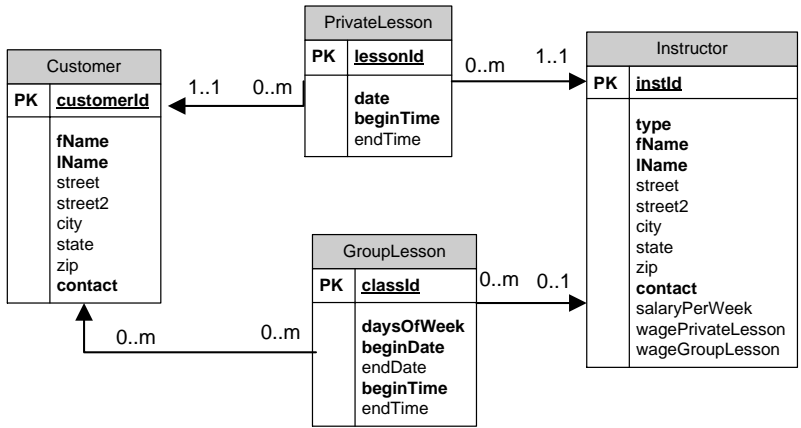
PrivateLesson

| PK | lessonId |
|---|---|
| | date<br>beginTime<br>endTime |

Customer

| PK | customerId |
|---|---|
| | fName<br>lName<br>street<br>street2<br>city<br>state<br>zip<br>contact |

Instructor

| PK | instId |
|---|---|
| | type<br>fName<br>lName<br>street<br>street2<br>city<br>state<br>zip<br>contact<br>salaryPerWeek<br>wagePrivateLesson<br>wageGroupLesson |

GroupLesson

| PK | classId |
|---|---|
| | daysOfWeek<br>beginDate<br>endDate<br>beginTime<br>endTime |

1..1
0..m
0..m
1..1
0..m
0..1
0..m
0..m